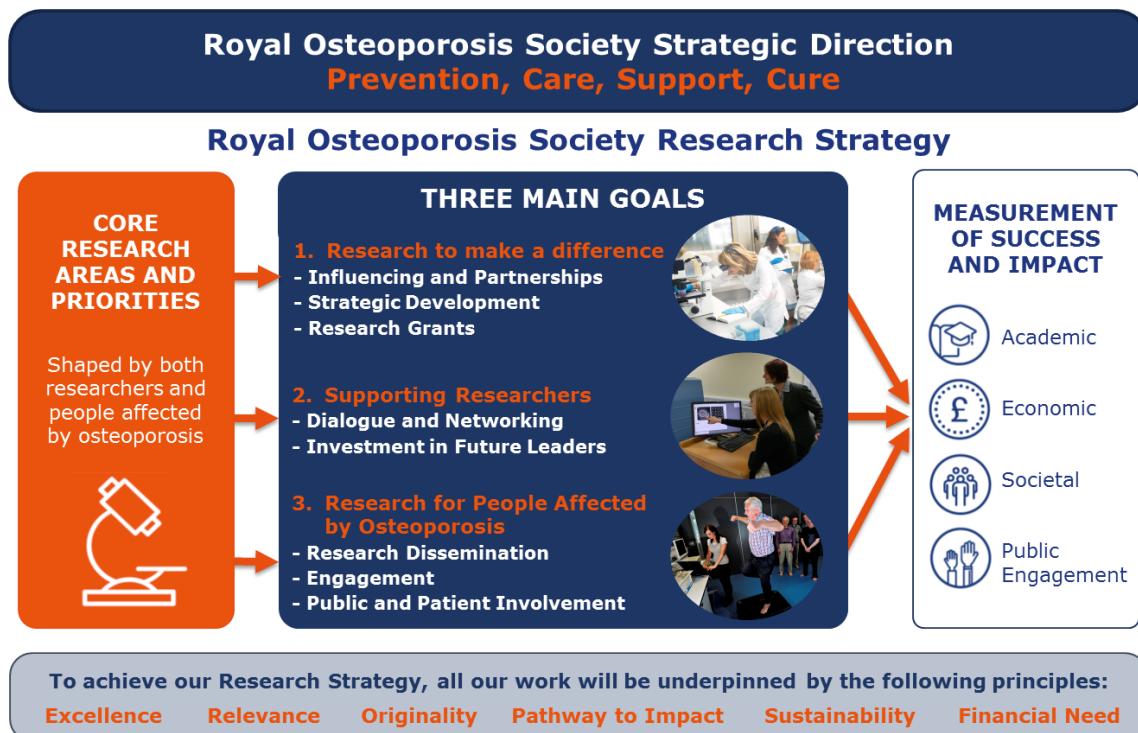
Royal Osteoporosis Society Strategic Direction
Prevention, Care, Support, Cure

Royal Osteoporosis Society Research Strategy

CORE RESEARCH AREAS AND PRIORITIES

Shaped by both researchers and people affected by osteoporosis

THREE MAIN GOALS

1. Research to make a difference
- Influencing and Partnerships
- Strategic Development
- Research Grants

2. Supporting Researchers
- Dialogue and Networking
- Investment in Future Leaders

3. Research for People Affected by Osteoporosis
- Research Dissemination
- Engagement
- Public and Patient Involvement

MEASUREMENT OF SUCCESS AND IMPACT

Academic

Economic

Societal

Public Engagement

To achieve our Research Strategy, all our work will be underpinned by the following principles:
Excellence Relevance Originality Pathway to Impact Sustainability Financial Need